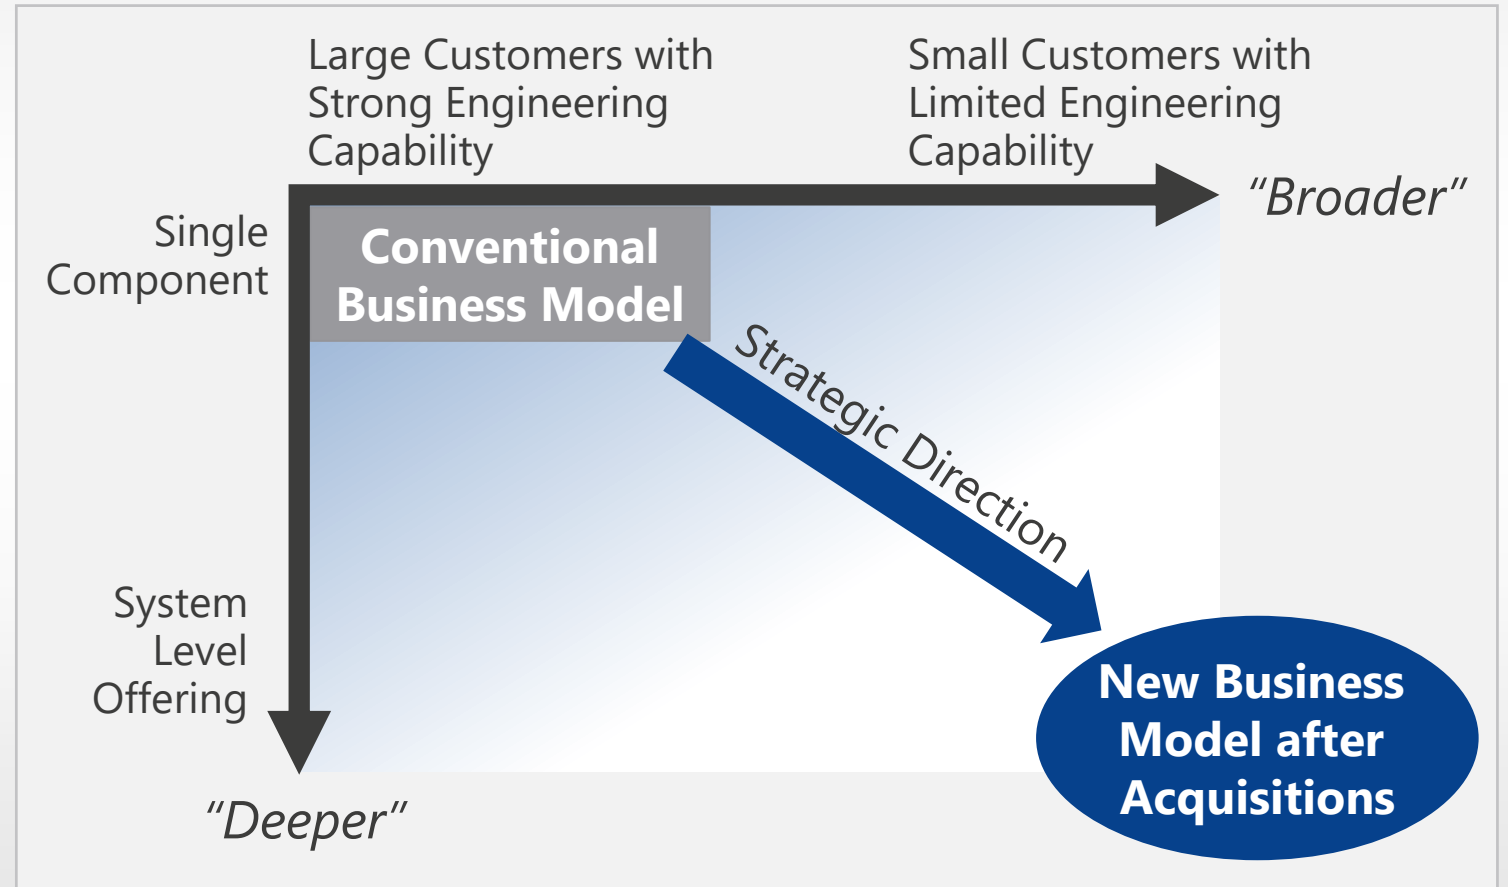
Large Customers with Strong Engineering Capability

Small Customers with Limited Engineering Capability

"Broader"

Single Component

Conventional Business Model

Strategic Direction

System Level Offering

"Deeper"

New Business Model after Acquisitions